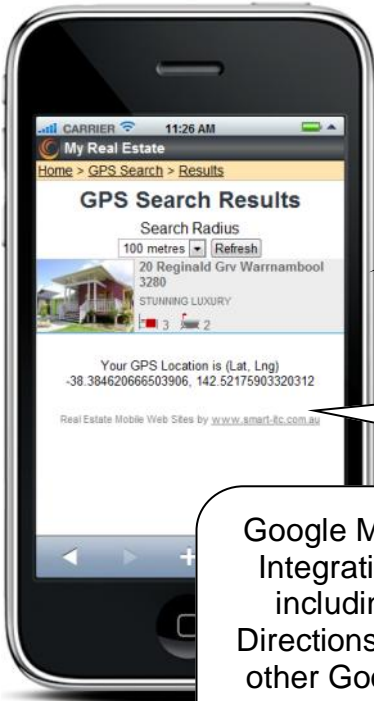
CARRIER 11:26 AM

My Real Estate

Home > GPS Search > Results

GPS Search Results

Search Radius

100 metres Refresh

20 Reginald Grv Warrnambool 3280

STUNNING LUXURY

3 2

Your GPS Location is (Lat, Lng) -38.384620666503906, 142.52175903320312

Real Estate Mobile Web Sites by www.smart-itc.com.au

Google M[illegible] Integrati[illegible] includin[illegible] Directions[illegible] other Goo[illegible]